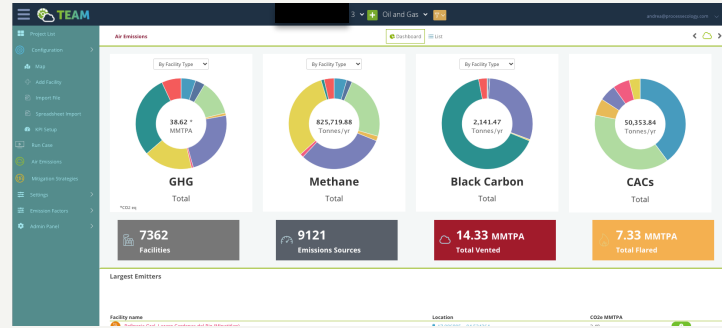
TEAM

2 + Oil and Gas

andrea@processecology.com

Project List
Configuration
Map
Add Facility
Import File
Spreadsheet Import
API Setup
Run Case
Air Emissions
Mitigation Strategies
Settings
Emission Factors
Admin Panel

Air Emissions

Dashboard List

By Facility Type

38.62 *
MMTPA

GHG
Total
*CO2 eq

By Facility Type

825,719.88
Tonnes/yr

Methane
Total

By Facility Type

2,141.47
Tonnes/yr

Black Carbon
Total

50,353.84
Tonnes/yr

CACs
Total

7362
Facilities

9121
Emissions Sources

14.33 MMTPA
Total Vented

7.33 MMTPA
Total Flared

Largest Emitters

Facility name
Location
CO2e MMTPA
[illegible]